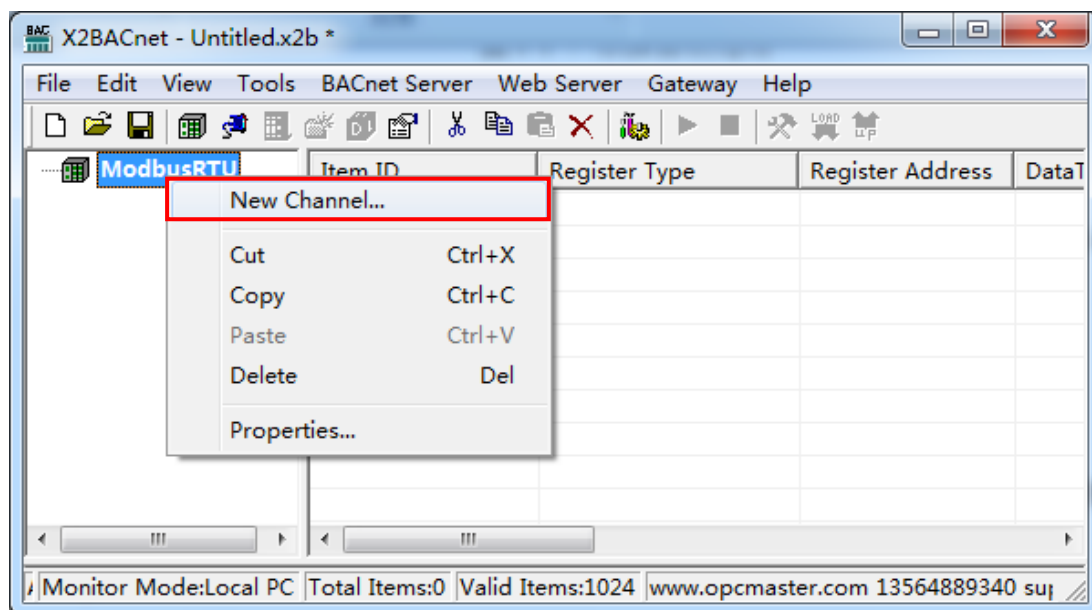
X2BACnet - Untitled.x2b *

File Edit View Tools BACnet Server Web Server Gateway Help

ModbusRTU

| Item ID | Register Type | Register Address | DataT |
|---|---|---|---|

New Channel...

Cut Ctrl+X
Copy Ctrl+C
Paste Ctrl+V
Delete Del

Properties...

Monitor Mode:Local PC | Total Items:0 | Valid Items:1024 | www.opcmaster.com 13564889340 su